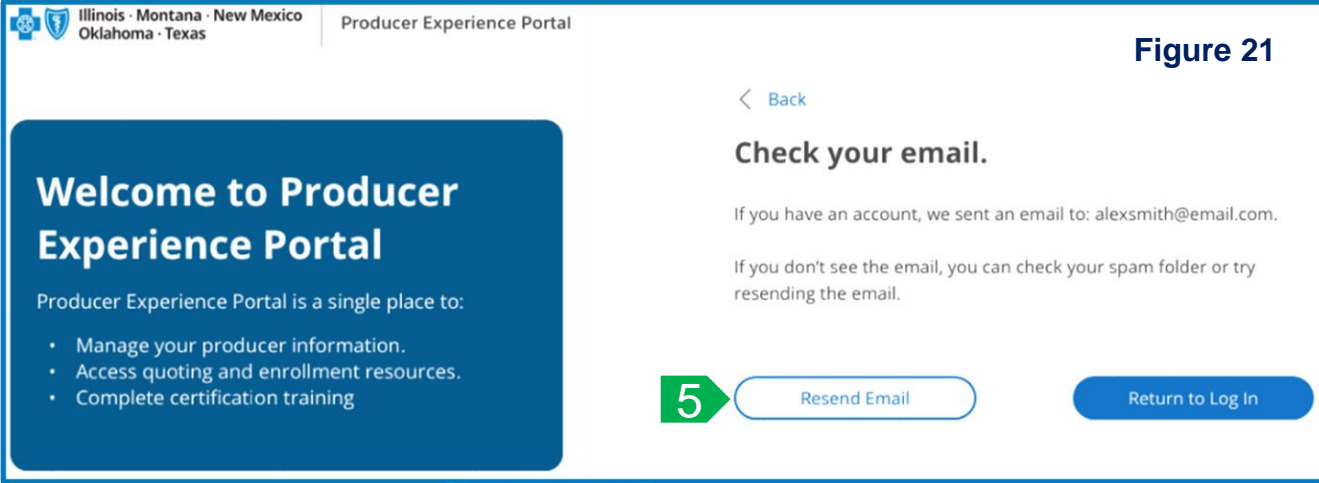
Illinois · Montana · New Mexico
Oklahoma · Texas

Producer Experience Portal

Figure 21

Welcome to Producer Experience Portal

Producer Experience Portal is a single place to:

• Manage your producer information.
• Access quoting and enrollment resources.
• Complete certification training

< Back

Check your email.

If you have an account, we sent an email to: alexsmith@email.com.

If you don't see the email, you can check your spam folder or try resending the email.

5

Resend Email

Return to Log In